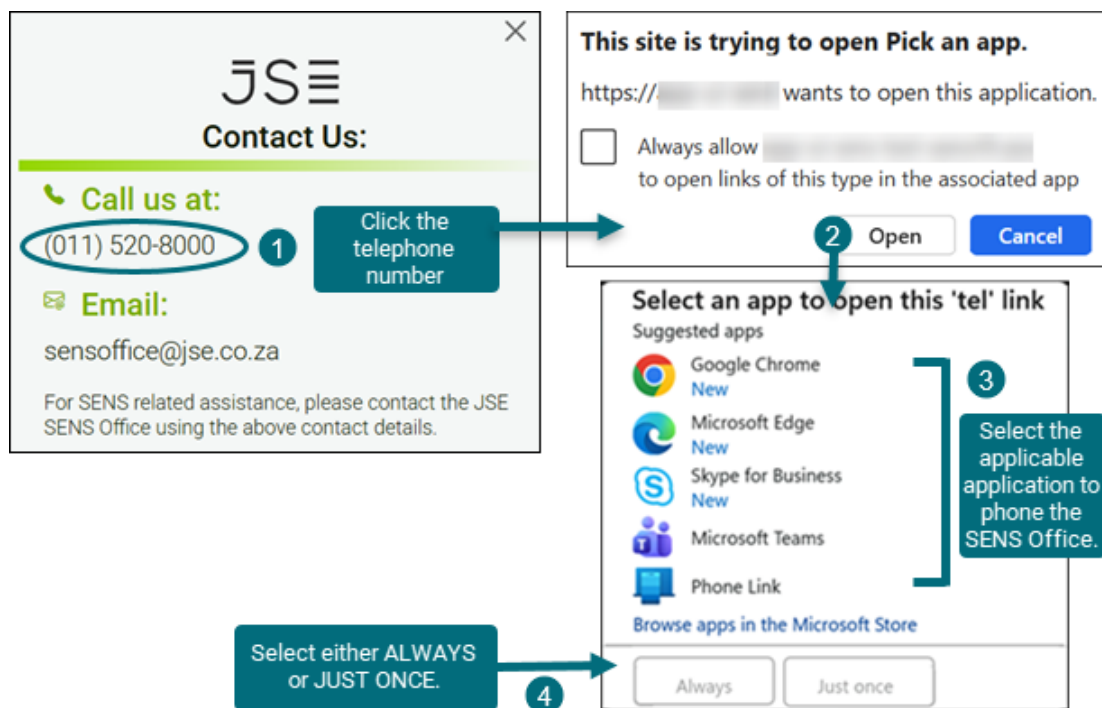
JSE
Contact Us:

Call us at:
(011) 520-8000

1

Click the telephone number

Email:
sensoffice@jse.co.za

For SENS related assistance, please contact the JSE SENS Office using the above contact details.

This site is trying to open Pick an app.

https://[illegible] wants to open this application.

Always allow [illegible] to open links of this type in the associated app

2

Open
Cancel

Select an app to open this 'tel' link
Suggested apps
Google Chrome
New
Microsoft Edge
New
Skype for Business
New
Microsoft Teams
Phone Link
Browse apps in the Microsoft Store

3

Select the applicable application to phone the SENS Office.

Select either ALWAYS or JUST ONCE.

4

Always
Just once